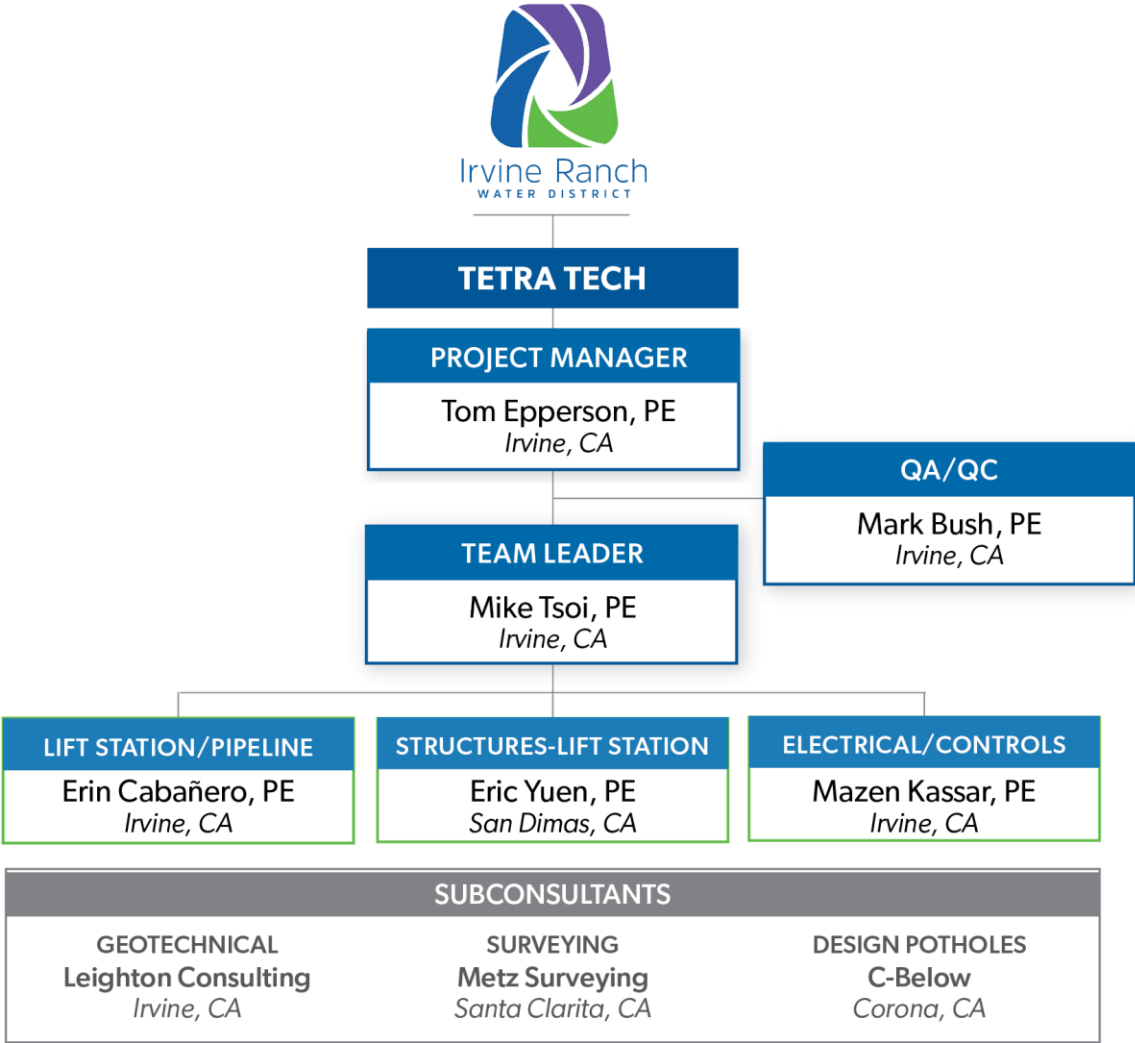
Irvine Ranch
WATER DISTRICT

TETRA TECH

PROJECT MANAGER
Tom Epperson, PE
Irvine, CA

QA/QC
Mark Bush, PE
Irvine, CA

TEAM LEADER
Mike Tsoi, PE
Irvine, CA

LIFT STATION/PIPELINE
Erin Cabañero, PE
Irvine, CA

STRUCTURES-LIFT STATION
Eric Yuen, PE
San Dimas, CA

ELECTRICAL/CONTROLS
Mazen Kassar, PE
Irvine, CA

SUBCONSULTANTS

GEOTECHNICAL
Leighton Consulting
Irvine, CA

SURVEYING
Metz Surveying
Santa Clarita, CA

DESIGN POTHOLES
C-Below
Corona, CA